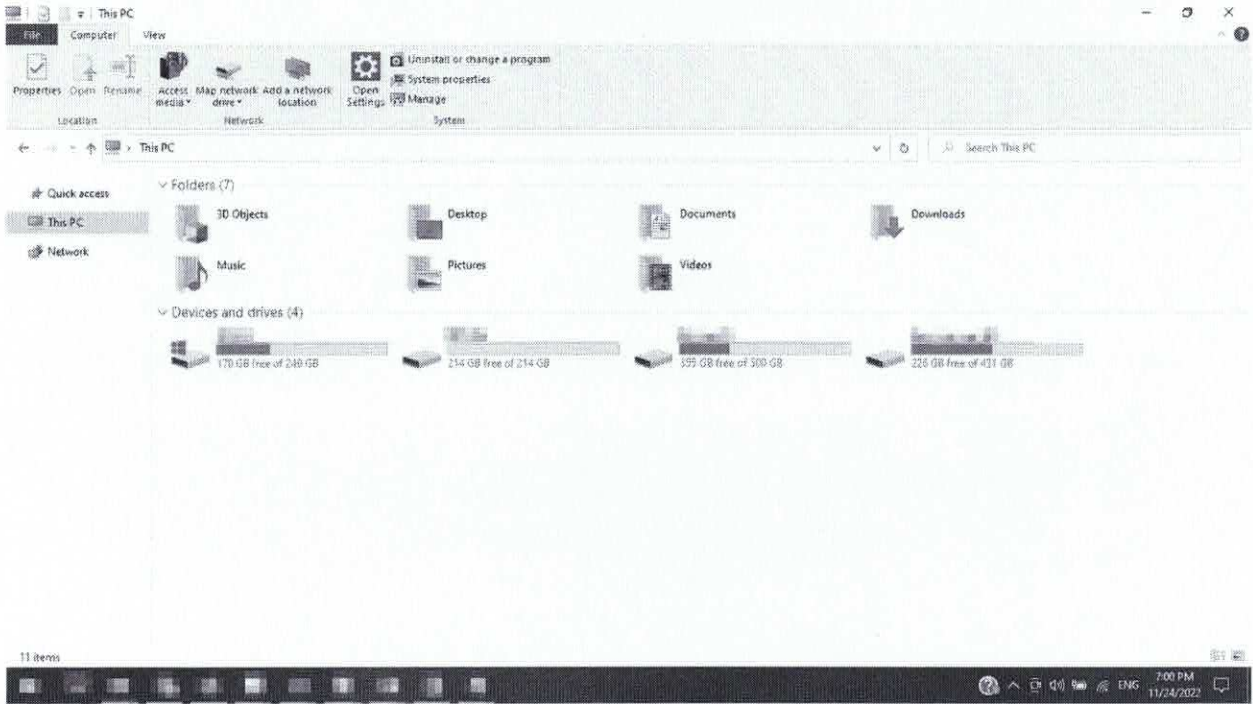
This PC

File Computer View

Properties Open Rename
Location

Access media Map network drive Add a network location
Network

Open Settings
Uninstall or change a program
System properties
Manage
System

This PC

Search This PC

Quick access
This PC
Network

Folders (7)

3D Objects
Desktop
Documents
Downloads
Music
Pictures
Videos

Devices and drives (4)

170 GB free of 240 GB
214 GB free of 214 GB
395 GB free of 500 GB
228 GB free of 431 GB

11 items

ENG 7:00 PM 11/24/2022